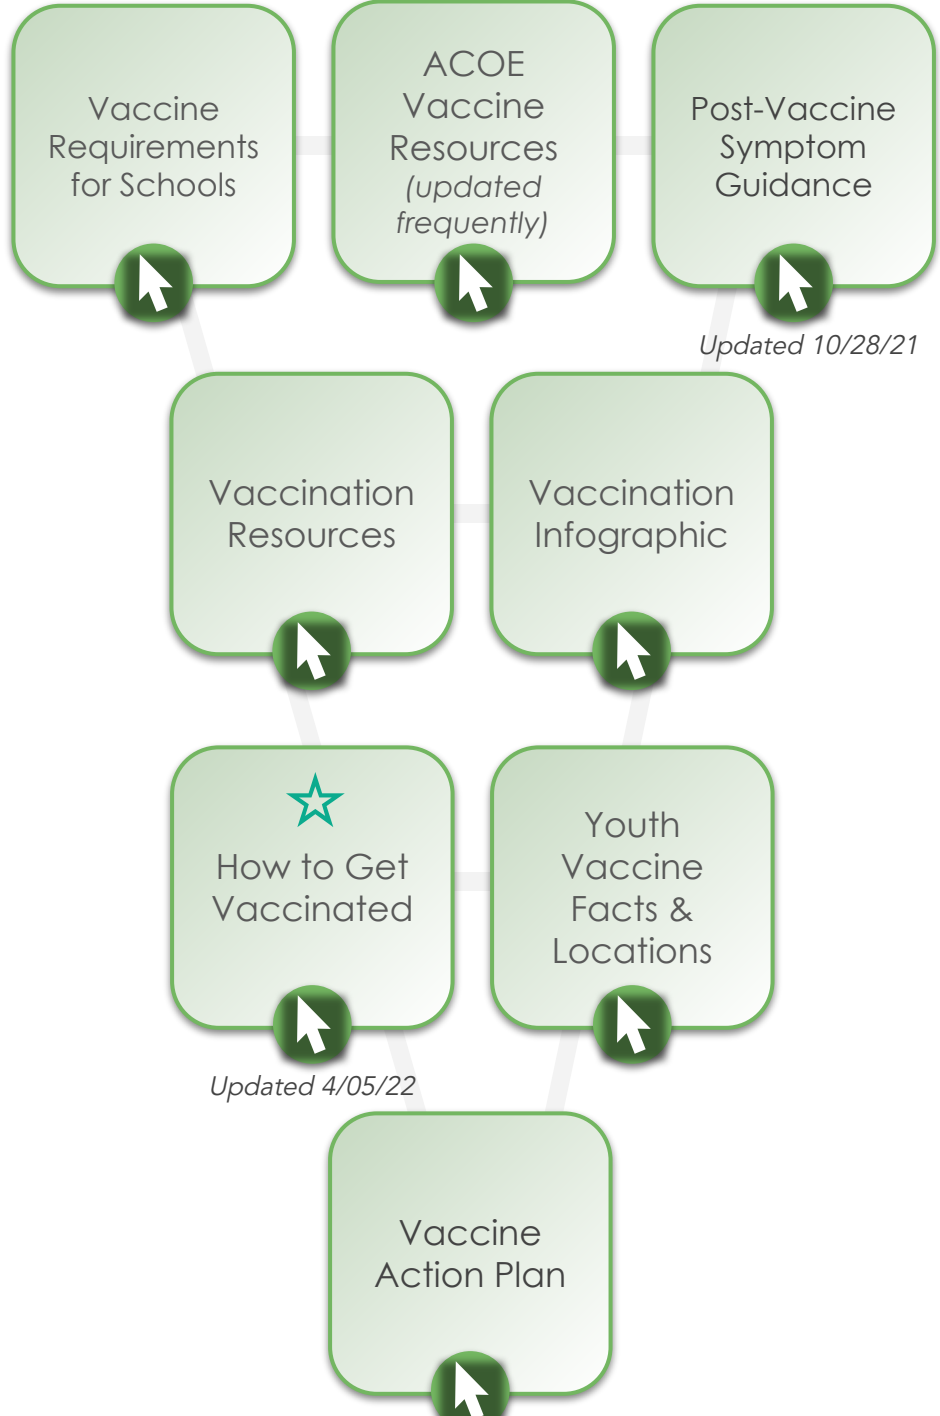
Vaccine Requirements for Schools

ACOE Vaccine Resources (updated frequently)

Post-Vaccine Symptom Guidance

Updated 10/28/21

Vaccination Resources

Vaccination Infographic

How to Get Vaccinated

Youth Vaccine Facts & Locations

Updated 4/05/22

Vaccine Action Plan